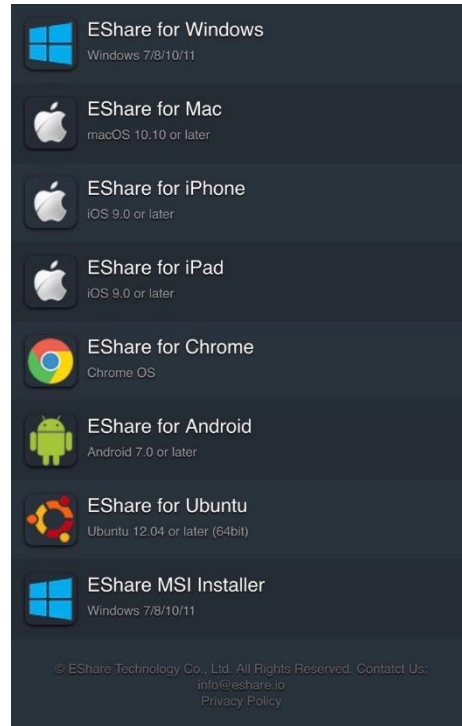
EShare for Windows
Windows 7/8/10/11

EShare for Mac
macOS 10.10 or later

EShare for iPhone
iOS 9.0 or later

EShare for iPad
iOS 9.0 or later

EShare for Chrome
Chrome OS

EShare for Android
Android 7.0 or later

EShare for Ubuntu
Ubuntu 12.04 or later (64bit)

EShare MSI Installer
Windows 7/8/10/11

© EShare Technology Co., Ltd. All Rights Reserved. Contatct Us: info@eshare.io
Privacy Policy